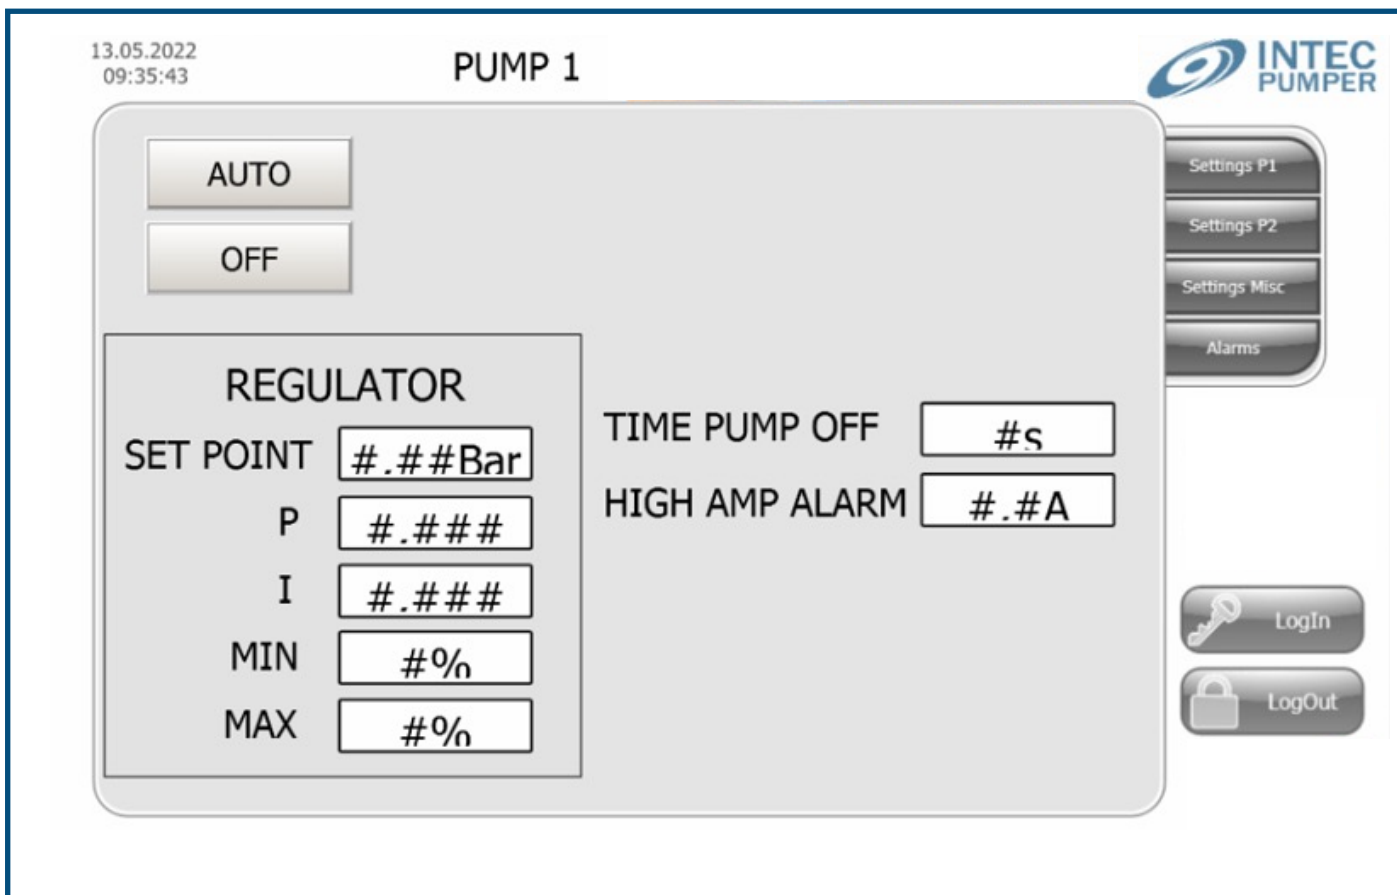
13.05.2022
09:35:43

PUMP 1

INTEC PUMPER

AUTO

OFF

Settings P1

Settings P2

Settings Misc

Alarms

REGULATOR

SET POINT #.##Bar

P #.###

I #.###

MIN #%

MAX #%

TIME PUMP OFF #s

HIGH AMP ALARM #.#A

LogIn

LogOut